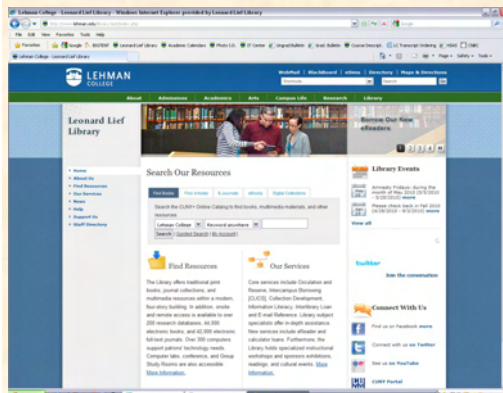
Lehman College - Leonard Lief Library - Windows Internet Explorer provided by Leonard Lief Library

http://www.lehman.edu/library/index.php

File Edit View Favorites Tools Help

Favorites Google BlXTENT Leonard Lief Library Academic Calendars Photo I.D. IT Center Original Bulletin Grad. Bulletin Course Descript. LC Transcript Ordering HSAS CMIC

Lehman College - Leonard Lief Library

Page Safety Tools

LEHMAN COLLEGE

WebMail | Blackboard | eSims | Directory | Maps & Directions

Search

About Admissions Academics Arts Campus Life Research Library

Leonard Lief Library

Borrow Our New eReaders

1 2 3 4

Home
About Us
Find Resources
Our Services
News
Help
Support Us
Staff Directory

Search Our Resources

Find Books Find Articles E-Journals eBooks Digital Collections

Search the CUNY+ Online Catalog to find books, multimedia materials, and other resources

Lehman College Keyword anywhere

Search Guided Search | My Account

Find Resources

The Library offers traditional print books, journal collections, and multimedia resources within a modern, four-story building. In addition, onsite and remote access is available to over 200 research databases, 44,000 electronic books, and 42,000 electronic full-text journals. Over 300 computers support patrons' technology needs. Computer labs, conference, and Group Study Rooms are also accessible. More Information.

Our Services

Core services include Circulation and Reserve, Intercampus Borrowing (CLICS), Collection Development, Information Literacy, Interlibrary Loan and E-mail Reference. Library subject specialists offer in-depth assistance. New services include eReader and calculator loans. Furthermore, the Library holds specialized instructional workshops and sponsors exhibitions, readings, and cultural events. More Information.

Library Events

Armeady Podium: during the month of May 2010 (5/3/2010 - 5/28/2010) more

Please check back in Fall 2010 (4/28/2010 - 9/3/2010) more

View all

twitter

Join the conversation

Connect With Us

Find us on Facebook more

Connect with us on Twitter

See us on YouTube

CUNY Portal